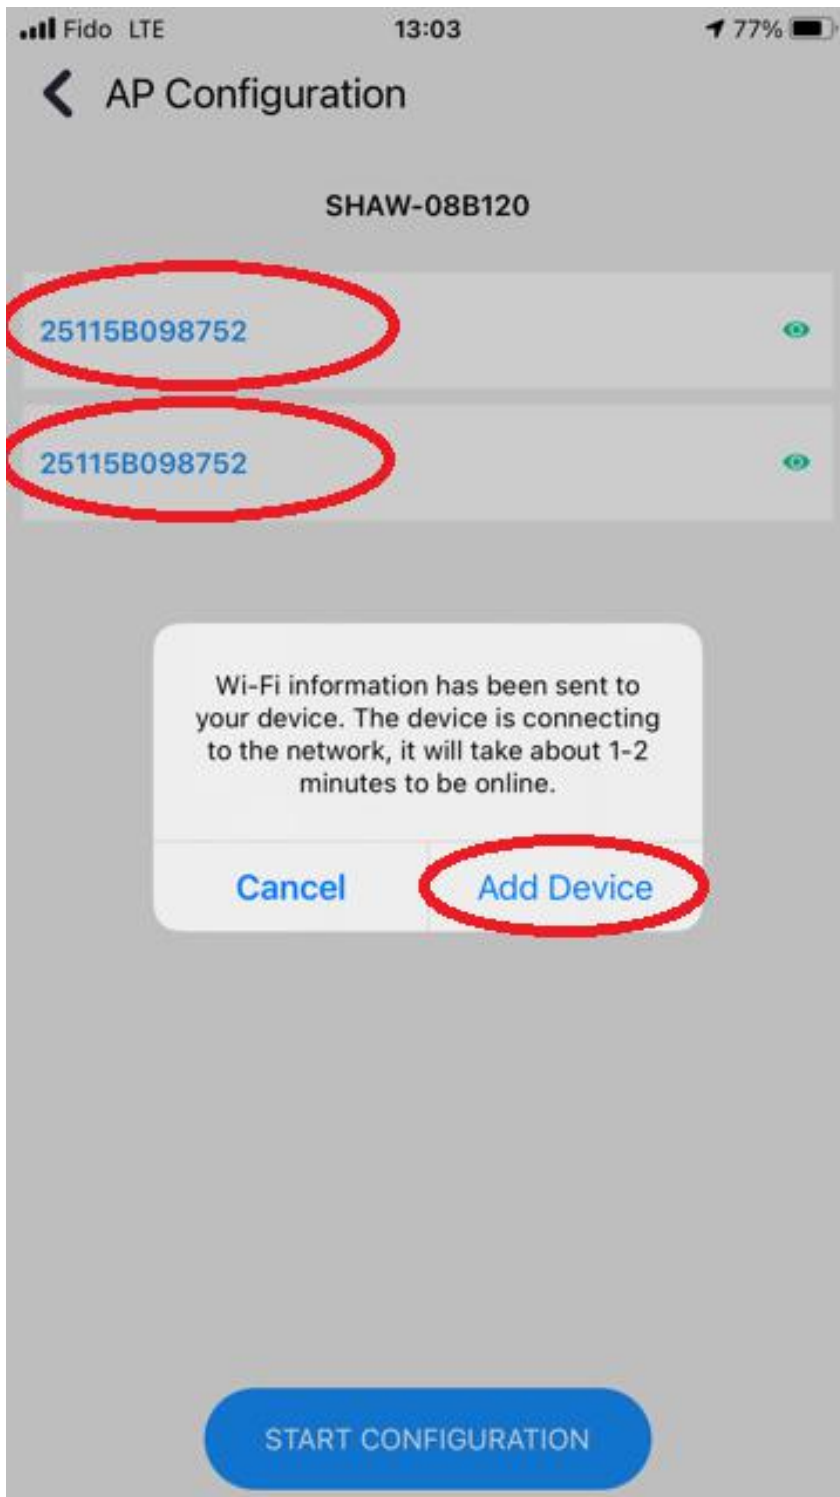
Fido LTE 13:03 77%

AP Configuration

SHAW-08B120

25115B098752

25115B098752

Wi-Fi information has been sent to your device. The device is connecting to the network, it will take about 1-2 minutes to be online.

Cancel Add Device

START CONFIGURATION